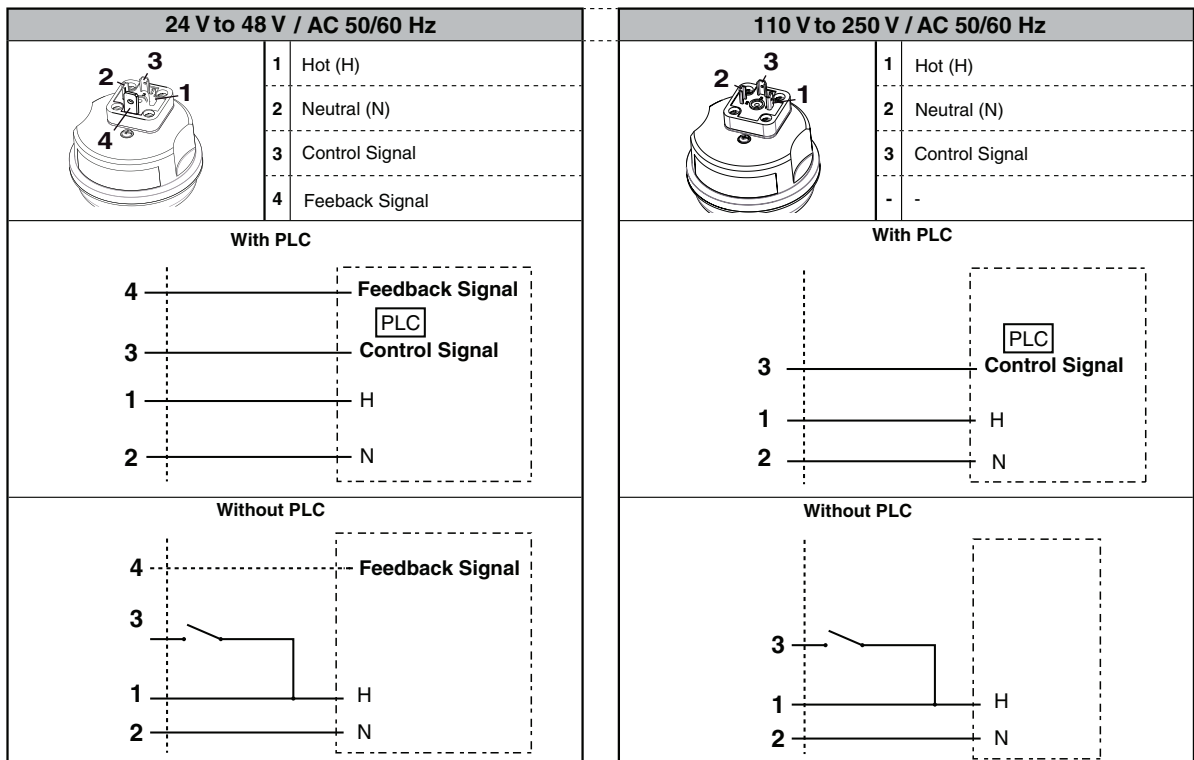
24 V to 48 V / AC 50/60 Hz

2 3 1 4

| | |
|---|---|
| 1 | Hot (H) |
| 2 | Neutral (N) |
| 3 | Control Signal |
| 4 | Feeback Signal |

With PLC

4 Feedback Signal
PLC
3 Control Signal
1 H
2 N

Without PLC

4 Feedback Signal
3
1 H
2 N

110 V to 250 V / AC 50/60 Hz

2 3 1

| | |
|---|---|
| 1 | Hot (H) |
| 2 | Neutral (N) |
| 3 | Control Signal |
| - | - |

With PLC

PLC
3 Control Signal
1 H
2 N

Without PLC

3
1 H
2 N